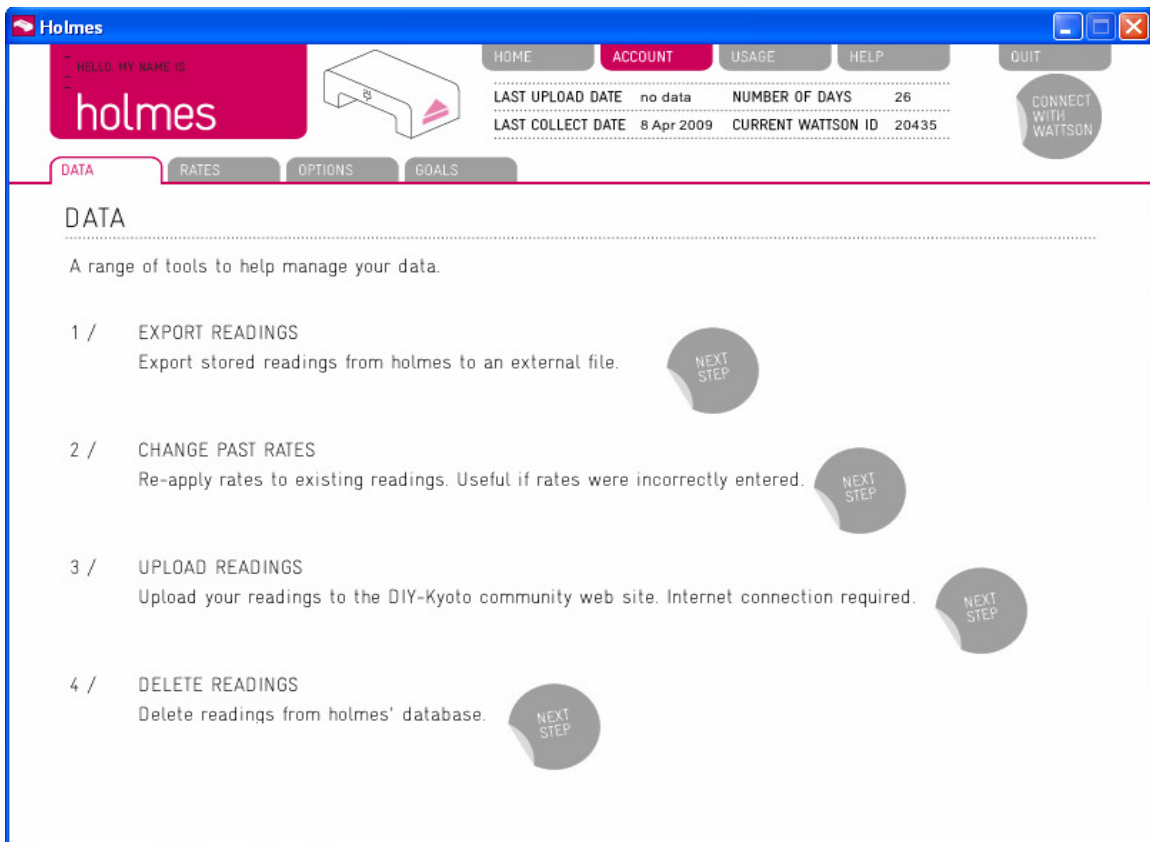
Holmes

HELLO, MY NAME IS
holmes

HOME ACCOUNT USAGE HELP QUIT

| LAST UPLOAD DATE | no data | NUMBER OF DAYS | 26 |
|---|---|---|---|
| LAST COLLECT DATE | 8 Apr 2009 | CURRENT WATTSON ID | 20435 |

CONNECT WITH WATTSON

DATA RATES OPTIONS GOALS

DATA

A range of tools to help manage your data.

1 / EXPORT READINGS
Export stored readings from holmes to an external file.
NEXT STEP

2 / CHANGE PAST RATES
Re-apply rates to existing readings. Useful if rates were incorrectly entered.
NEXT STEP

3 / UPLOAD READINGS
Upload your readings to the DIY-Kyoto community web site. Internet connection required.
NEXT STEP

4 / DELETE READINGS
Delete readings from holmes' database.
NEXT STEP